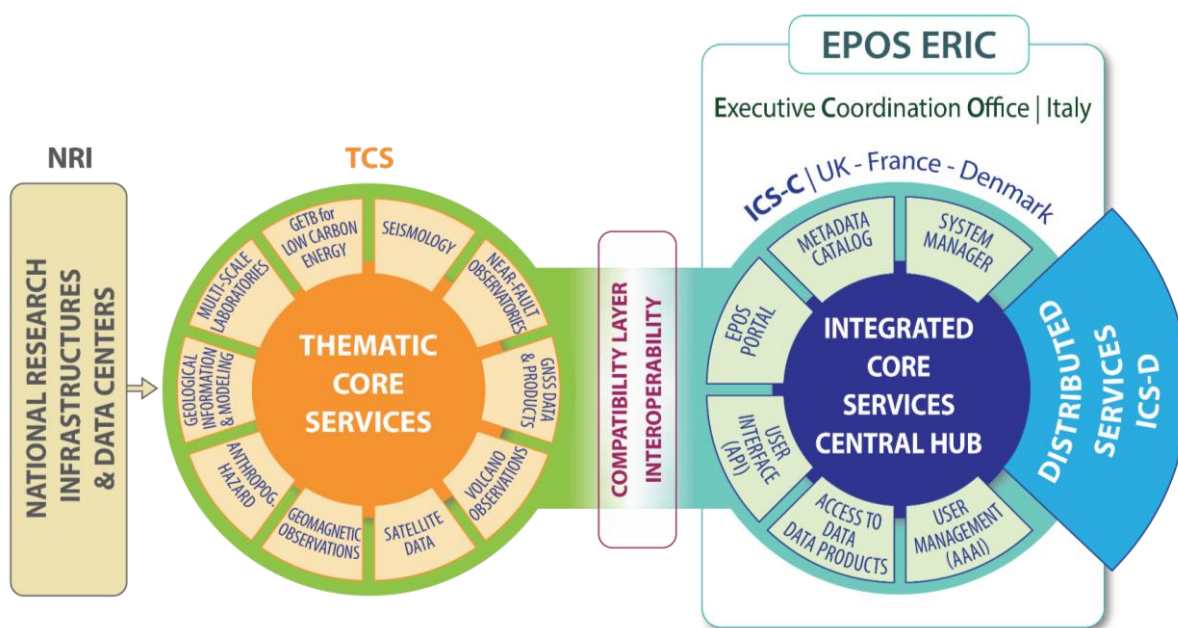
EPOS ERIC

Executive Coordination Office | Italy

NRI

NATIONAL RESEARCH INFRASTRUCTURES & DATA CENTERS

TCS

GETB for LOW CARBON ENERGY

SEISMOLOGY

NEAR-FAULT OBSERVATORIES

GNSS DATA & PRODUCTS

VOLCANO OBSERVATIONS

SATELLITE DATA

GEOMAGNETIC OBSERVATIONS

ANTHROPOG. HAZARD

GEOLOGICAL INFORMATION & MODELING

MULTI-SCALE LABORATORIES

THEMATIC CORE SERVICES

COMPATIBILITY LAYER INTEROPERABILITY

ICS-C | UK - France - Denmark

METADATA CATALOG

SYSTEM MANAGER

EPOS PORTAL

USER INTERFACE (API)

ACCESS TO DATA DATA PRODUCTS

USER MANAGEMENT (AAAI)

INTEGRATED CORE SERVICES CENTRAL HUB

DISTRIBUTED SERVICES ICS-D